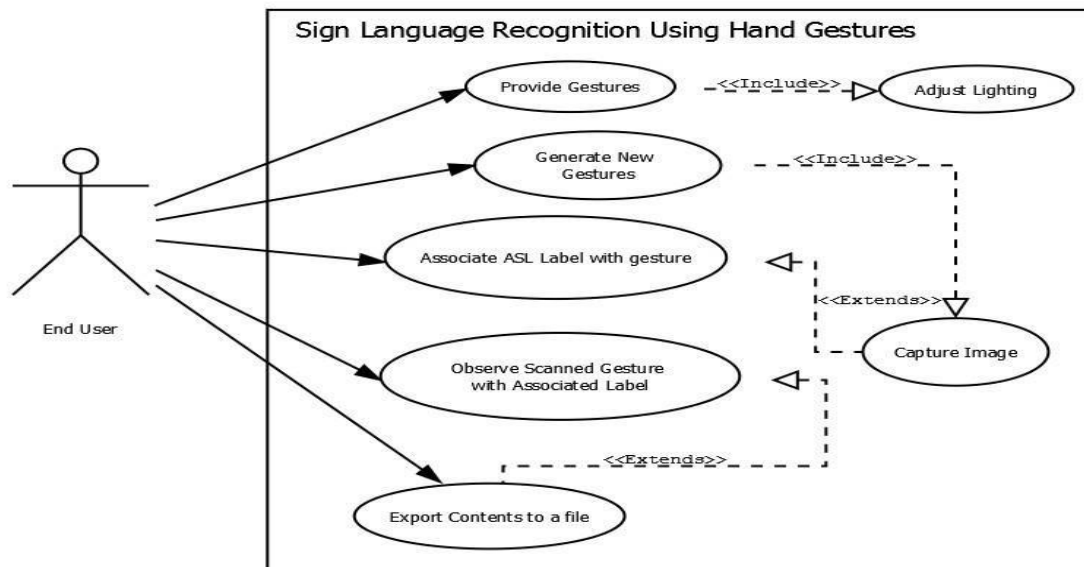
Sign Language Recognition Using Hand Gestures

Provide Gestures

<<Include>>

Adjust Lighting

Generate New Gestures

<<Include>>

Associate ASL Label with gesture

<<Extends>>

Capture Image

End User

Observe Scanned Gesture with Associated Label

<<Extends>>

Export Contents to a file